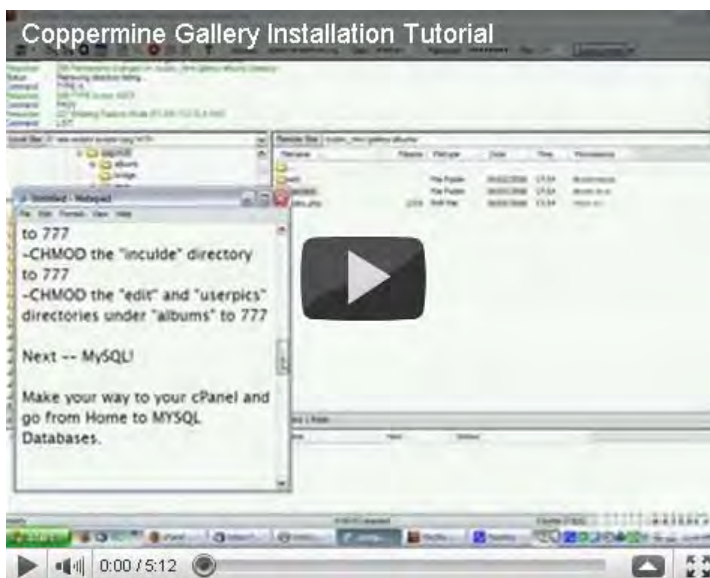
Coppermine Gallery Installation Tutorial

Untitled - Notepad

File Edit Format View Help

to 777
-CHMOD the "inculde" directory to 777
-CHMOD the "edit" and "userpics" directories under "albums" to 777

Next -- MySQL!

Make your way to your cPanel and go from Home to MYSQL Databases.

0:00 / 5:12